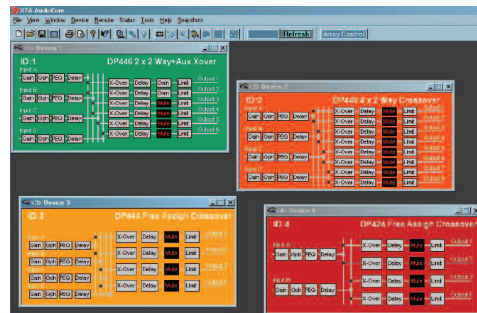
XTA AudioCore

File View Window Device Remote Status Tools Help Snapshots

Refresh Array Control

1: Device 1

ID:1 DP446 2 x 2 Way+Aux Xover

Input A
Gain Gqn PEQ Delay

Input B
Gain Gqn PEQ Delay

Input C
Gain Gqn PEQ Delay

Input D
Gain Gqn PEQ Delay

X-Over Delay Gain Limit Output 1
X-Over Delay Gain Limit Output 2
X-Over Delay Mute Limit Output 3
X-Over Delay Gain Limit Output 4
X-Over Delay Gain Limit Output 5
X-Over Delay Gain Limit Output 6

2: Device 2

ID:2 DP448 4 x 2 Way Crossover

Input A
Gain Gqn PEQ Delay

Input B
Gain Gqn PEQ Delay

Input C
Gain Gqn PEQ Delay

Input D
Gain Gqn PEQ Delay

X-Over Delay Mute Limit
X-Over Delay Mute Limit
X-Over Delay Mute Limit
X-Over Delay Mute Limit
X-Over Delay Mute Limit
X-Over Delay Mute Limit
X-Over Delay Mute Limit
X-Over Delay Mute Limit

3: Device 3

ID:3 DP444 Free Assign Crossover

Input A
Gain Gqn PEQ Delay

Gain Gqn PEQ Delay

Gain Gqn PEQ Delay

Gain Gqn PEQ Delay

X-Over Delay Mute Limit
X-Over Delay Mute Limit
X-Over Delay Mute Limit
X-Over Delay Mute Limit

4: Device 4

ID:4 DP424 Free Assign Crossover

Input A
Gain Gqn PEQ Delay

Input B
Gain Gqn PEQ Delay

X-Over Delay Mute Limit Output 1
X-Over Delay Mute Limit Output 2
X-Over Delay Mute Limit Output 3
X-Over Delay Mute Limit Output 4